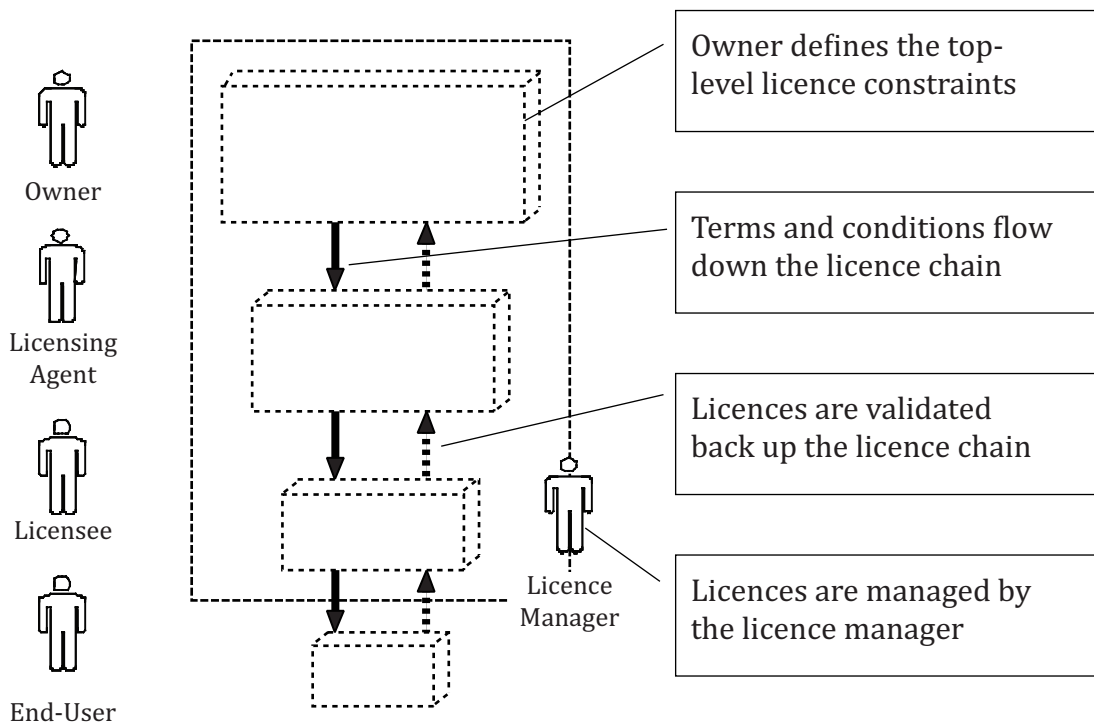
Owner

Licensing Agent

Licensee

End-User

Licence Manager

Owner defines the top-level licence constraints

Terms and conditions flow down the licence chain

Licences are validated back up the licence chain

Licences are managed by the licence manager